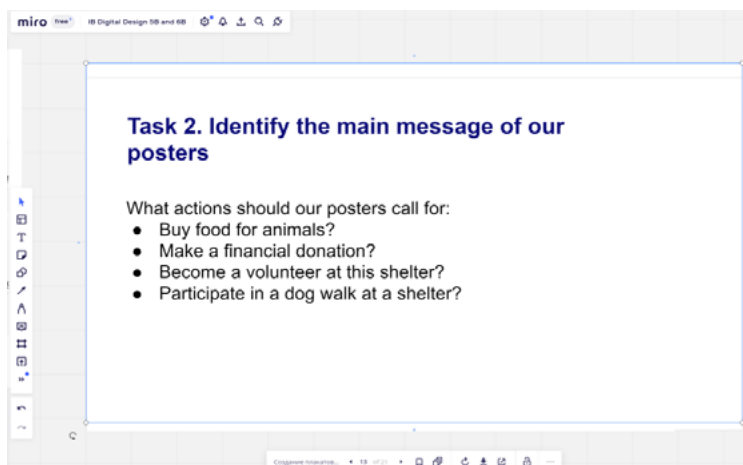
miro Free IB Digital Design 5B and 6B

Task 2. Identify the main message of our posters

What actions should our posters call for:
- Buy food for animals?
- Make a financial donation?
- Become a volunteer at this shelter?
- Participate in a dog walk at a shelter?

Создание плакатов... 13 of 21